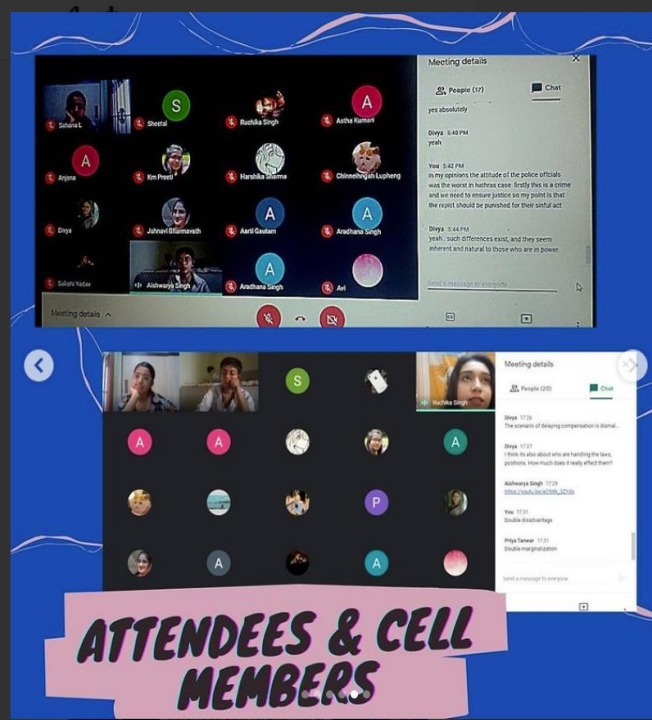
Meeting details

People (17)

Chat

yes absolutely

Divya 5:40 PM
yeah

You 5:42 PM
in my opinions the attitude of the police officials was the worst in hathras case. firstly this is a crime and we need to ensure justice so my point is that the rapist should be punished for their sinful act

Divya 5:44 PM
yeah.. such differences exist, and they seem inherent and natural to those who are in power

Send a message to everyone

Sahana L

S

Sheetal

Ruchika Singh

A

Astha Kumari

A

Anjana

Km Preeti

Harshika Sharma

Chinneihngah Lupheng

Divya

Jahnavi Bharmavath

A

Aarti Gautam

A

Aradhana Singh

Sakshi Yadav

Aishwarya Singh

A

Aradhana Singh

Avi

Meeting details

Meeting details

People (20)

Chat

Divya 17:26
The scenario of delaying compensation is dismal...

Divya 17:27
I think its also about who are handling the laws, positions. How much does it really effect them?

Aishwarya Singh 17:29
https://youtu.be/aQNA_3ZY6s

You 17:31
Double disadvantage

Priya Tanwar 17:31
Double marginalization

Send a message to everyone

S

Ruchika Singh

A

A

A

P

A

A

ATTENDEES & CELL MEMBERS